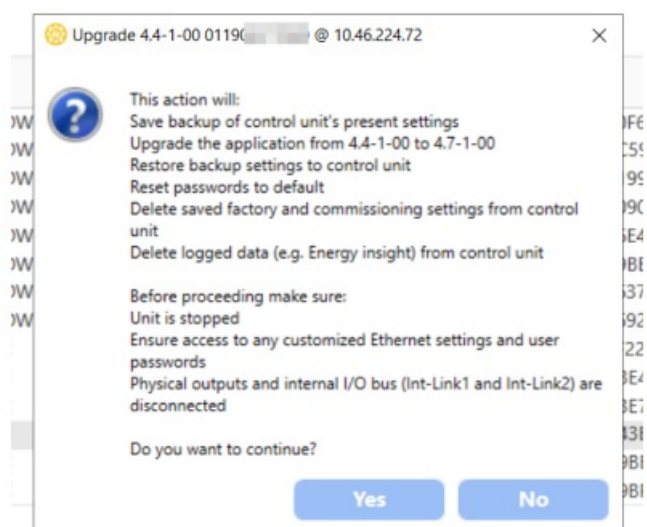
Upgrade 4.4-1-00 0119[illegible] @ 10.46.224.72

×

This action will:
Save backup of control unit's present settings
Upgrade the application from 4.4-1-00 to 4.7-1-00
Restore backup settings to control unit
Reset passwords to default
Delete saved factory and commissioning settings from control unit
Delete logged data (e.g. Energy insight) from control unit

Before proceeding make sure:
Unit is stopped
Ensure access to any customized Ethernet settings and user passwords
Physical outputs and internal I/O bus (Int-Link1 and Int-Link2) are disconnected

Do you want to continue?

Yes

No